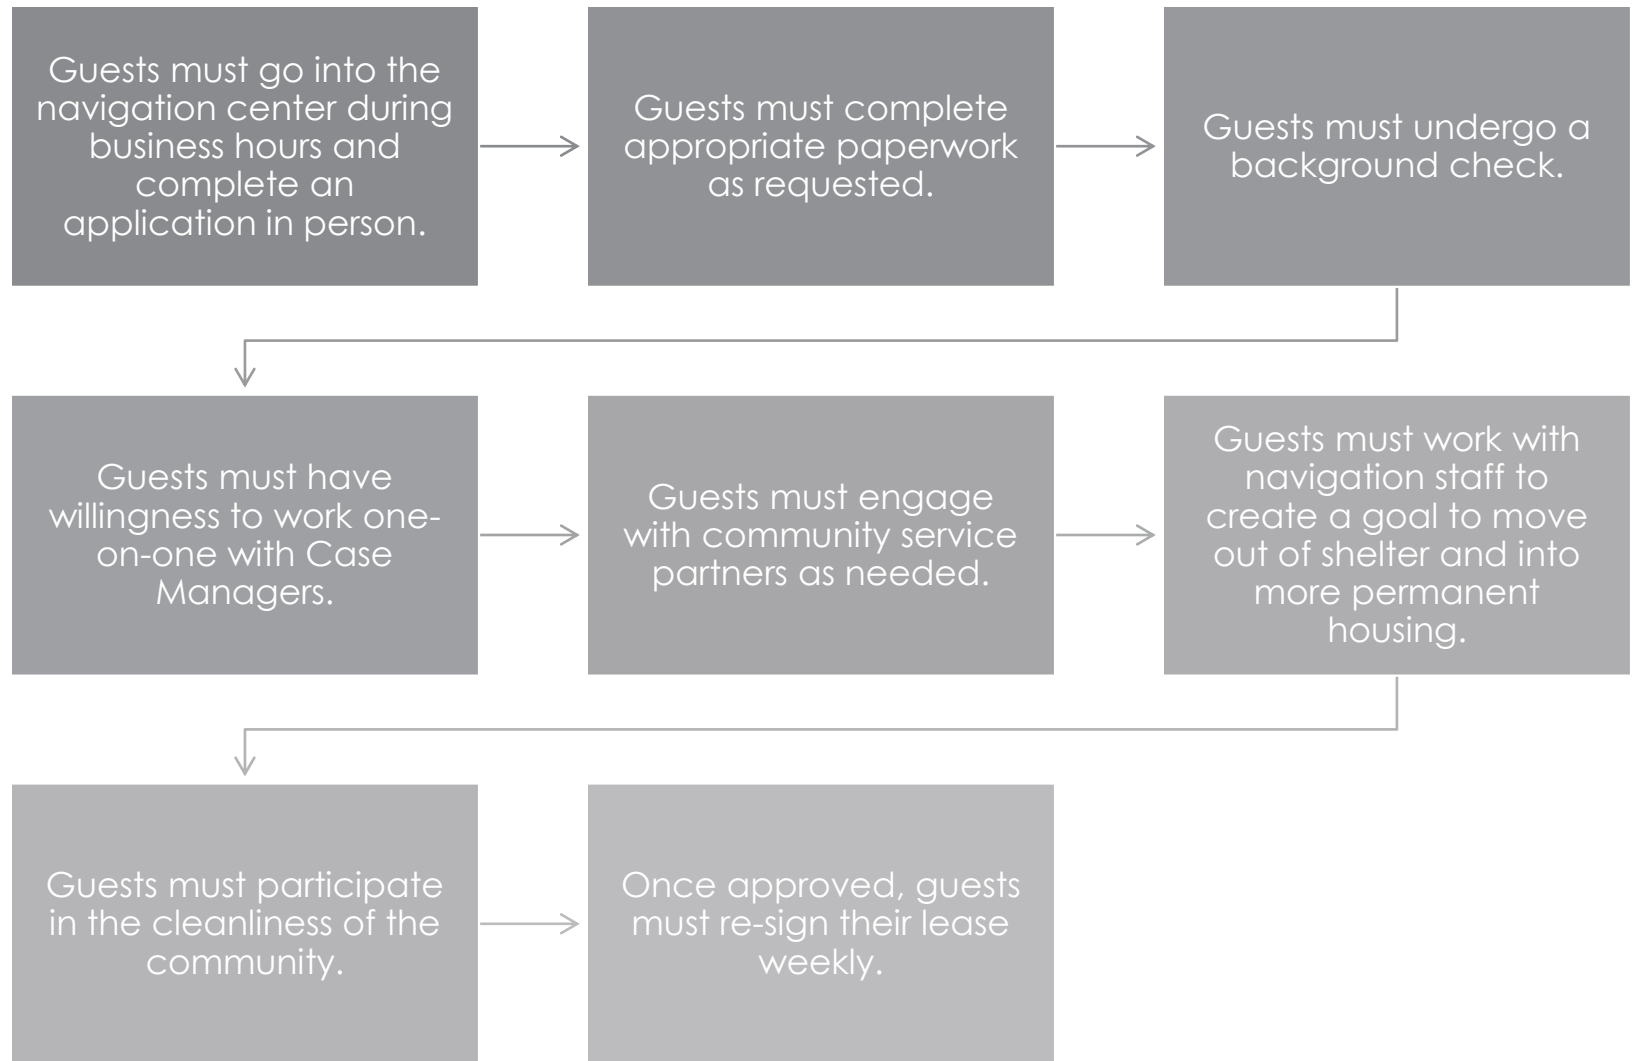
Guests must go into the navigation center during business hours and complete an application in person.

Guests must complete appropriate paperwork as requested.

Guests must undergo a background check.

Guests must have willingness to work one-on-one with Case Managers.

Guests must engage with community service partners as needed.

Guests must work with navigation staff to create a goal to move out of shelter and into more permanent housing.

Guests must participate in the cleanliness of the community.

Once approved, guests must re-sign their lease weekly.